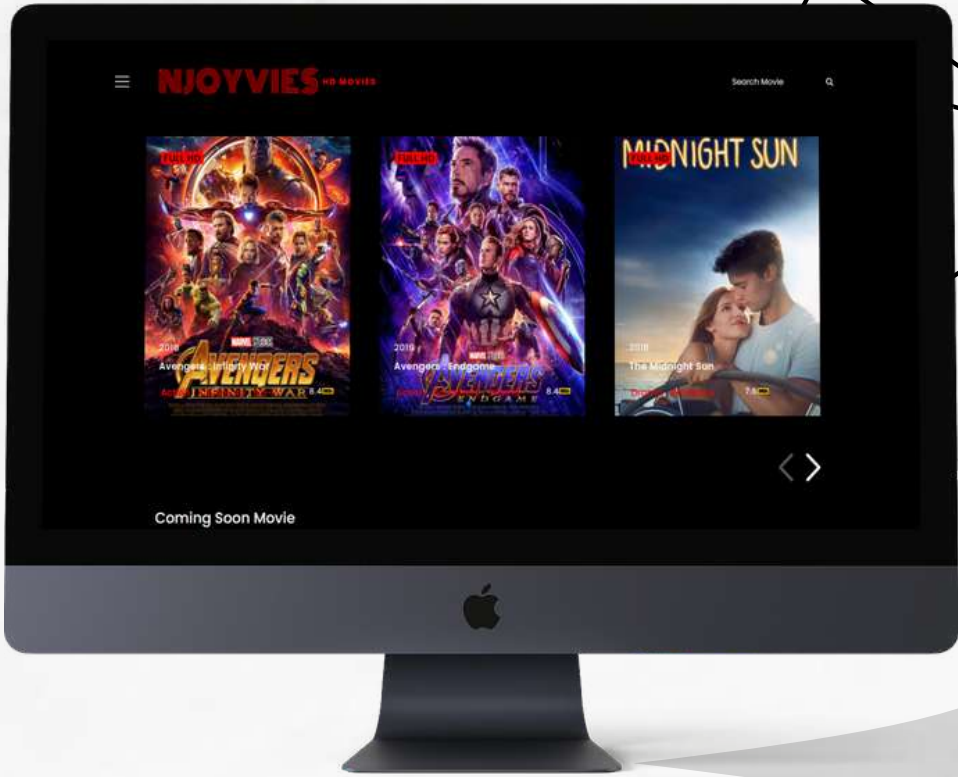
NJOYVIES HD MOVIES

Search Movie

FULL HD

MARVEL STUDIOS

2018

Avengers : Infinity War

AVENGERS INFINITY WAR

8.4

FULL HD

MARVEL STUDIOS

2019

Avengers : Endgame

AVENGERS ENDGAME

8.4

FULL HD

MIDNIGHT SUN

2018

The Midnight Sun

7.6

Coming Soon Movie